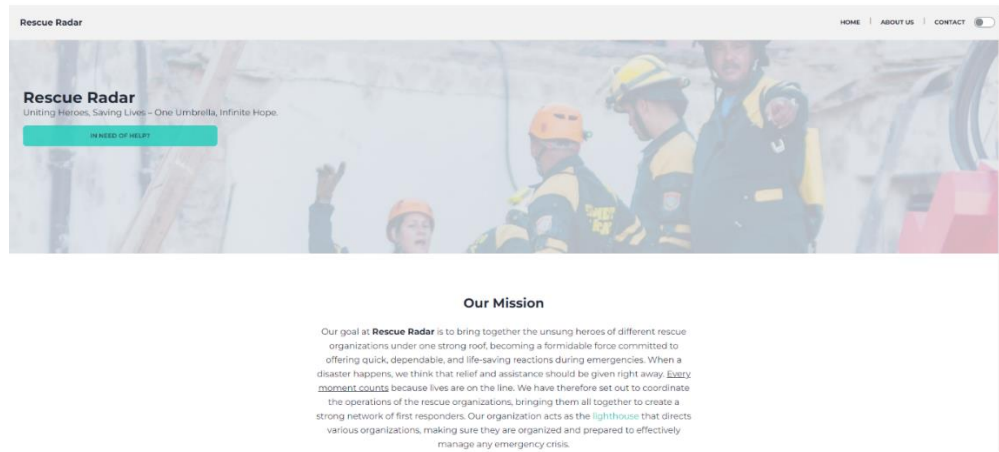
Rescue Radar

HOME | ABOUT US | CONTACT

Rescue Radar
Uniting Heroes, Saving Lives – One Umbrella, Infinite Hope.

IN NEED OF HELP?

Our Mission

Our goal at Rescue Radar is to bring together the unsung heroes of different rescue organizations under one strong roof, becoming a formidable force committed to offering quick, dependable, and life-saving reactions during emergencies. When a disaster happens, we think that relief and assistance should be given right away. Every moment counts because lives are on the line. We have therefore set out to coordinate the operations of the rescue organizations, bringing them all together to create a strong network of first responders. Our organization acts as the lighthouse that directs various organizations, making sure they are organized and prepared to effectively manage any emergency crisis.